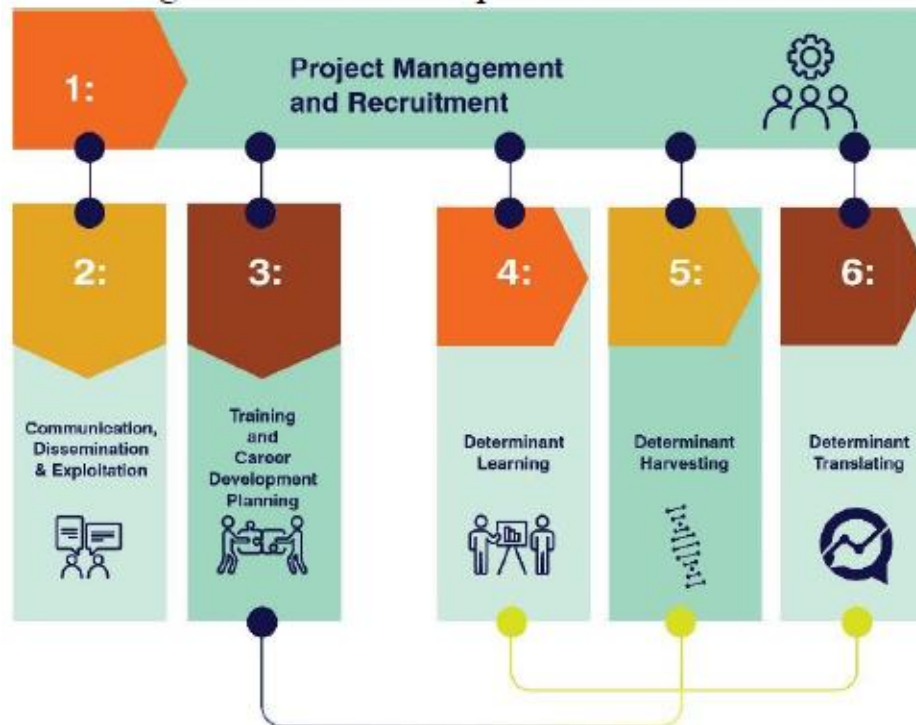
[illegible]

1:

Project Management and Recruitment

2:

Communication, Dissemination & Exploitation

3:

Training and Career Development Planning

4:

Determinant Learning

5:

Determinant Harvesting

6:

Determinant Translating